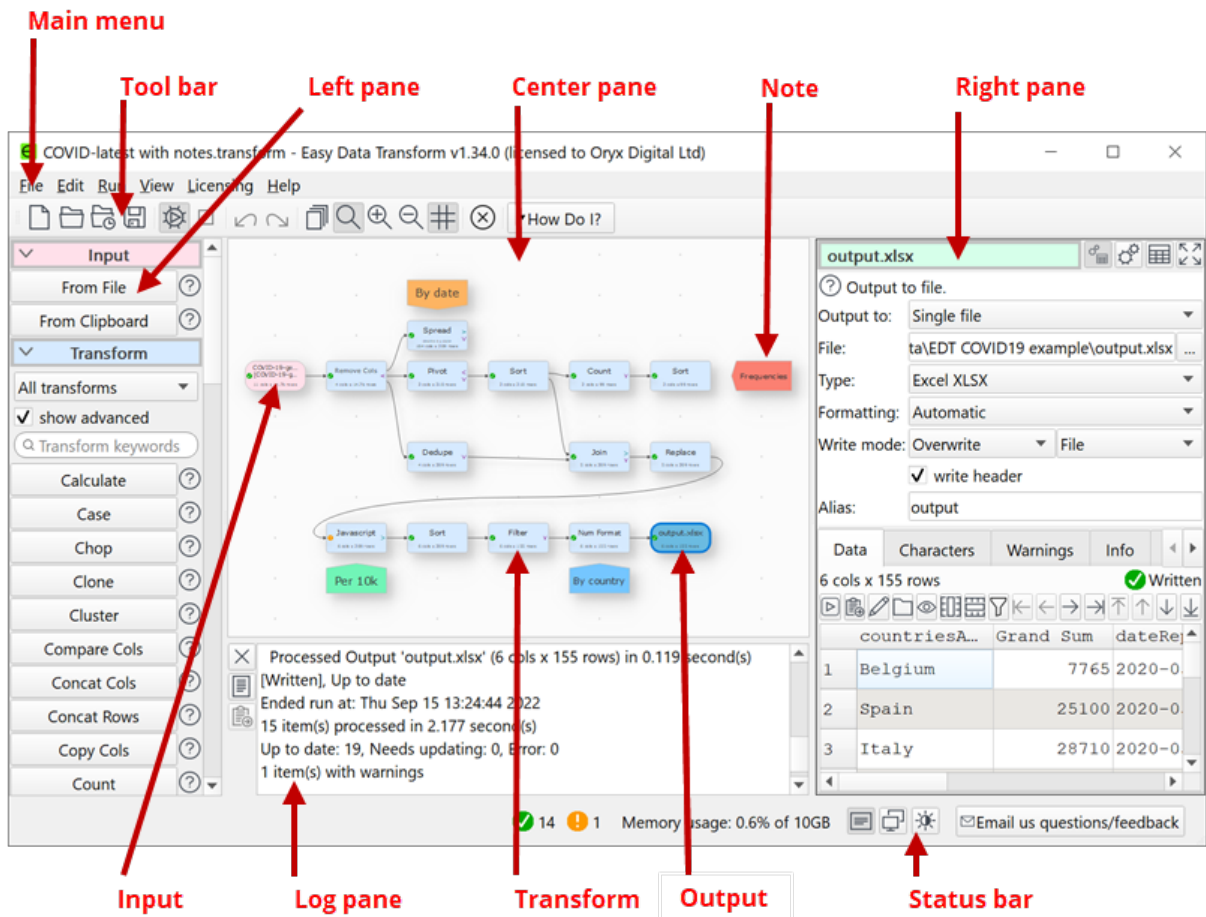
Main menu

Tool bar

Left pane

Center pane

Note

Right pane

COVID-latest with notes.transform - Easy Data Transform v1.34.0 (licensed to Oryx Digital Ltd)

File Edit Run View Licensing Help

How Do I?

Input

From File

From Clipboard

Transform

All transforms

show advanced

Transform keywords

Calculate

Case

Chop

Clone

Cluster

Compare Cols

Concat Cols

Concat Rows

Copy Cols

Count

By date

Spread

Remove Cols

Pivot

Sort

Count

Sort

Frequencies

Dedupe

Join

Replace

Javascript

Sort

Filter

Num Format

output.xlsx

Per 10k

By country

output.xlsx

Output to file.

Output to: Single file

File: ta\EDT COVID19 example\output.xlsx

Type: Excel XLSX

Formatting: Automatic

Write mode: Overwrite File

write header

Alias: output

Data Characters Warnings Info

6 cols x 155 rows Written

| | countriesA | Grand Sum | dateRe |
|---|---|---|---|
| 1 | Belgium | 7765 | 2020-0 |
| 2 | Spain | 25100 | 2020-0 |
| 3 | Italy | 28710 | 2020-0 |

Processed Output 'output.xlsx' (6 cols x 155 rows) in 0.119 second(s)
[Written], Up to date
Ended run at: Thu Sep 15 13:24:44 2022
15 item(s) processed in 2.177 second(s)
Up to date: 19, Needs updating: 0, Error: 0
1 item(s) with warnings

14 1 Memory usage: 0.6% of 10GB

Email us questions/feedback

Input

Log pane

Transform

Output

Status bar